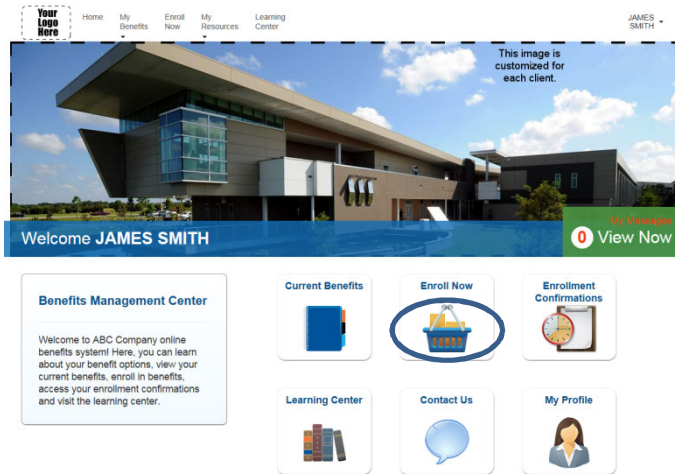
Your Logo Here

Home
My Benefits
Enroll Now
My Resources
Learning Center

JAMES SMITH

This image is customized for each client.

Welcome JAMES SMITH

My Messages
0 View Now

Benefits Management Center

Welcome to ABC Company online benefits system! Here, you can learn about your benefit options, view your current benefits, enroll in benefits, access your enrollment confirmations and visit the learning center.

Current Benefits

Enroll Now

Enrollment Confirmations

Learning Center

Contact Us

My Profile